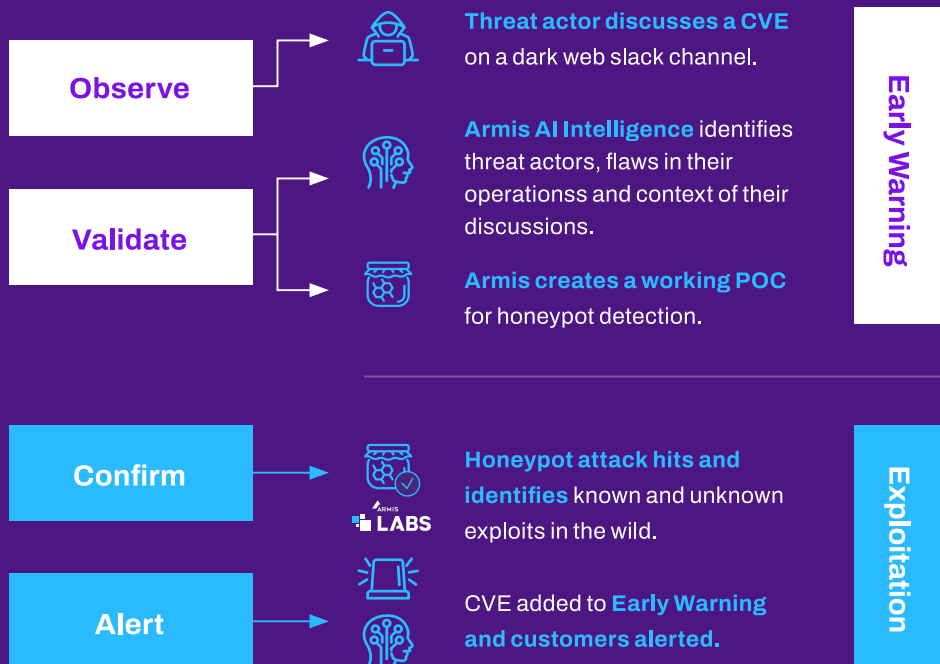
Observe

Threat actor discusses a CVE on a dark web slack channel.

Validate

Armis AI Intelligence identifies threat actors, flaws in their operationss and context of their discussions.

Armis creates a working POC for honeypot detection.

Early Warning

Confirm

ARMIS LABS

Honeypot attack hits and identifies known and unknown exploits in the wild.

Alert

CVE added to Early Warning and customers alerted.

Exploitation